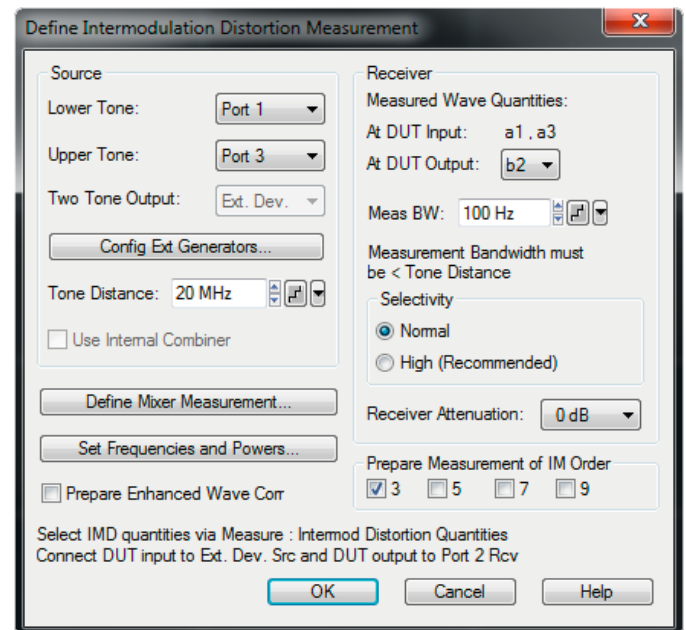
Define Intermodulation Distortion Measurement

Source

Lower Tone: Port 1

Upper Tone: Port 3

Two Tone Output: Ext. Dev.

Config Ext Generators...

Tone Distance: 20 MHz

Use Internal Combiner

Receiver

Measured Wave Quantities:

At DUT Input: a1 , a3

At DUT Output: b2

Meas BW: 100 Hz

Measurement Bandwidth must be < Tone Distance

Selectivity

Normal

High (Recommended)

Receiver Attenuation: 0 dB

Define Mixer Measurement...

Set Frequencies and Powers...

Prepare Enhanced Wave Corr

Prepare Measurement of IM Order

3 5 7 9

Select IMD quantities via Measure : Intermod Distortion Quantities
Connect DUT input to Ext. Dev. Src and DUT output to Port 2 Rcv

OK Cancel Help